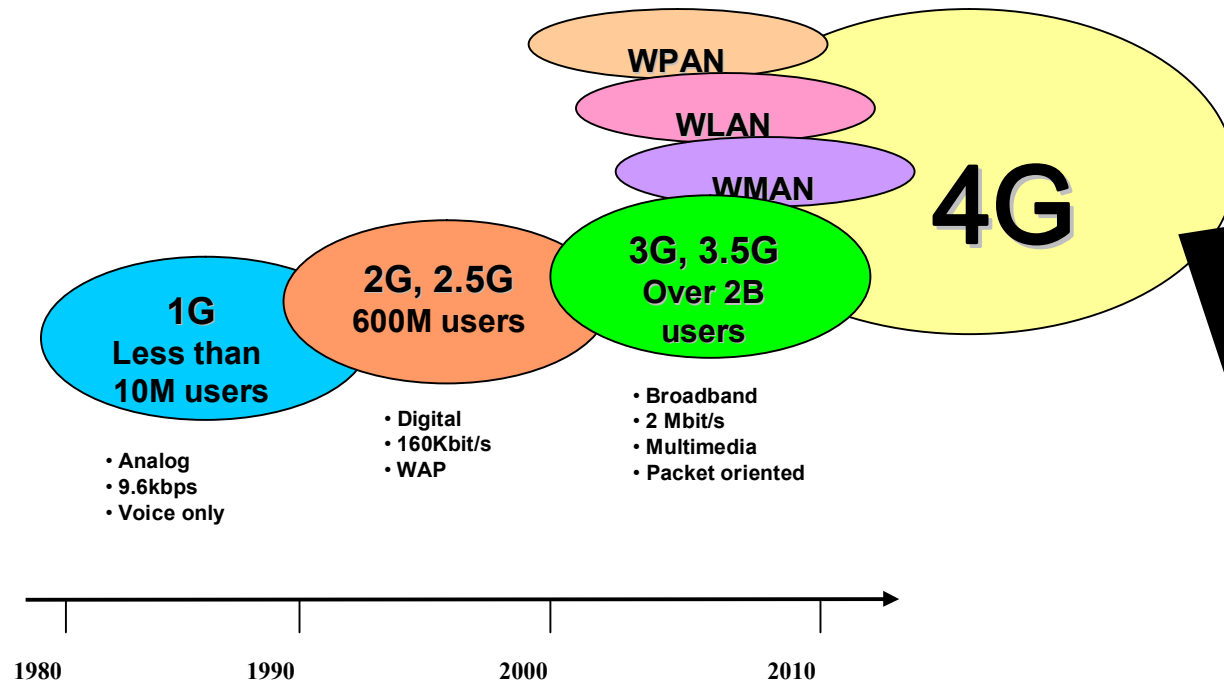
WPAN
WLAN
WMAN
4G

1G
Less than
10M users

• Analog
• 9.6kbps
• Voice only

2G, 2.5G
600M users

• Digital
• 160Kbit/s
• WAP

3G, 3.5G
Over 2B
users

• Broadband
• 2 Mbit/s
• Multimedia
• Packet oriented

1980
1990
2000
2010